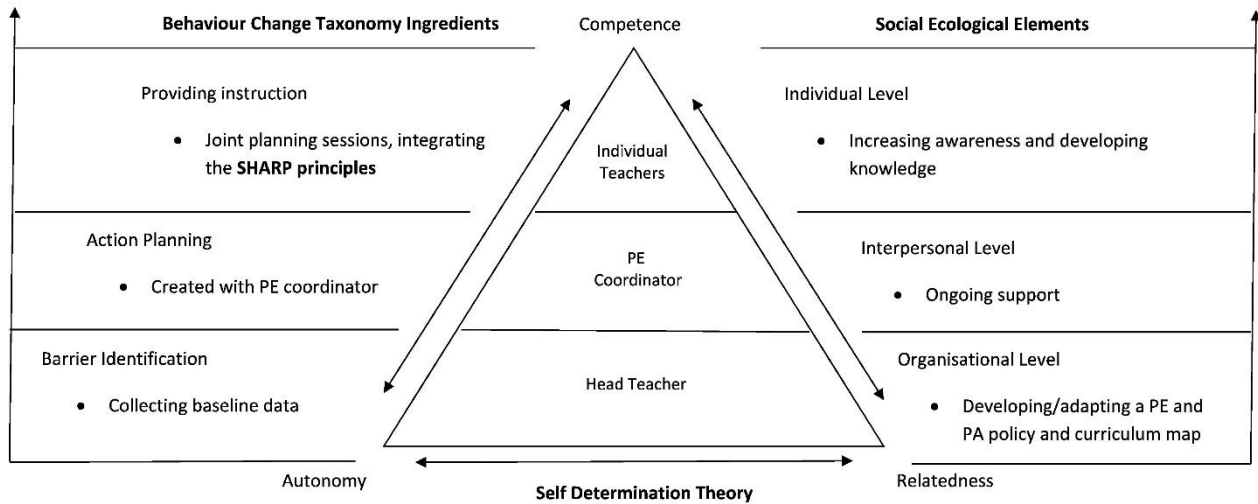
Behaviour Change Taxonomy Ingredients

Competence

Social Ecological Elements

Providing instruction

- Joint planning sessions, integrating the **SHARP principles**

Individual Teachers

Individual Level

- Increasing awareness and developing knowledge

Action Planning

- Created with PE coordinator

PE Coordinator

Interpersonal Level

- Ongoing support

Barrier Identification

- Collecting baseline data

Head Teacher

Organisational Level

- Developing/adapting a PE and PA policy and curriculum map

Autonomy

Self Determination Theory

Relatedness